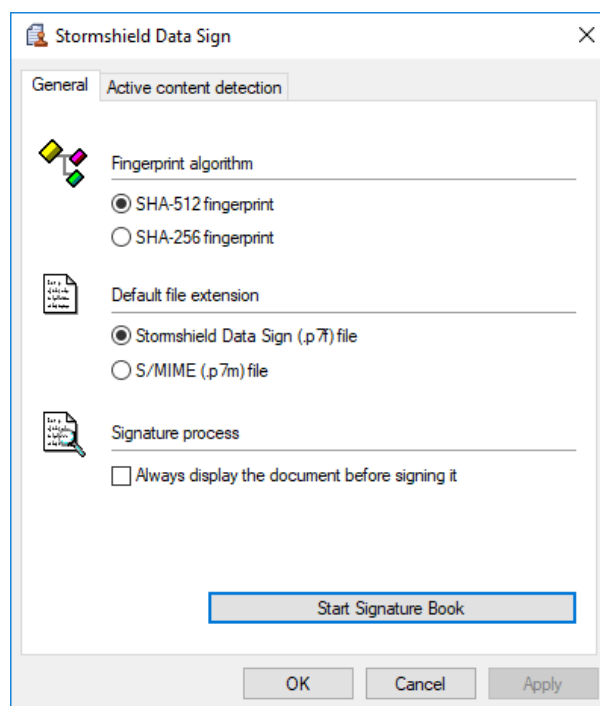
Stormshield Data Sign

General | Active content detection

Fingerprint algorithm

SHA-512 fingerprint

SHA-256 fingerprint

Default file extension

Stormshield Data Sign (.p7f) file

S/MIME (.p7m) file

Signature process

Always display the document before signing it

Start Signature Book

OK | Cancel | Apply